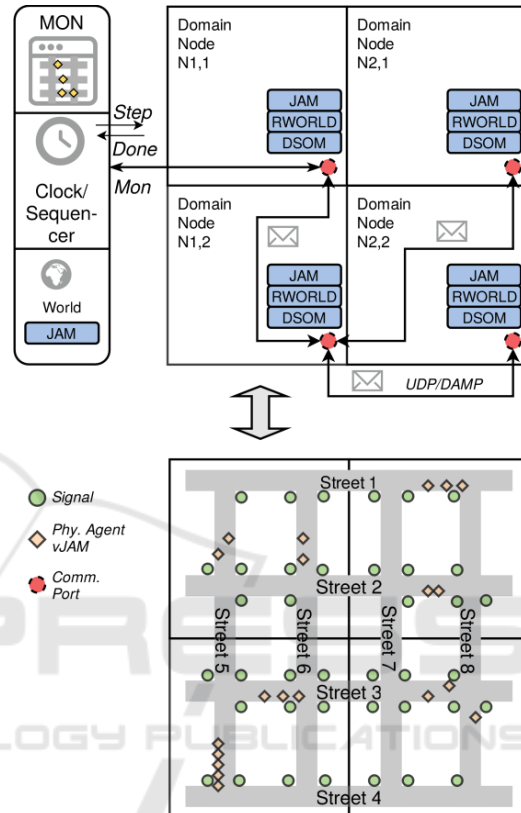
MON

Step
Done
Mon

Clock/ Sequencer

World
JAM

Domain Node N1,1
JAM
RWORLD
DSOM

Domain Node N2,1
JAM
RWORLD
DSOM

Domain Node N1,2
JAM
RWORLD
DSOM

Domain Node N2,2
JAM
RWORLD
DSOM

UDP/DAMP

Signal
Phy. Agent vJAM
Comm. Port

Street 1
Street 2
Street 3
Street 4
Street 5
Street 6
Street 7
Street 8